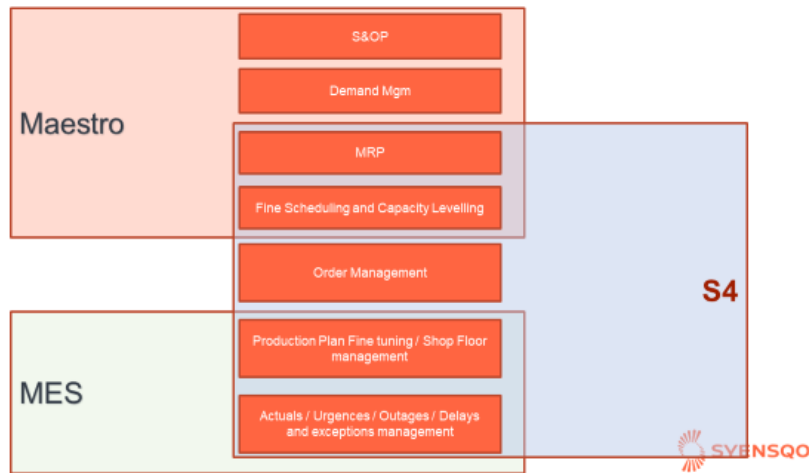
Maestro

S&OP

Demand Mgm

MRP

Fine Scheduling and Capacity Levelling

Order Management

S4

MES

Production Plan Fine tuning / Shop Floor management

Actuals / Urgences / Outages / Delays and exceptions management

SYENSQO